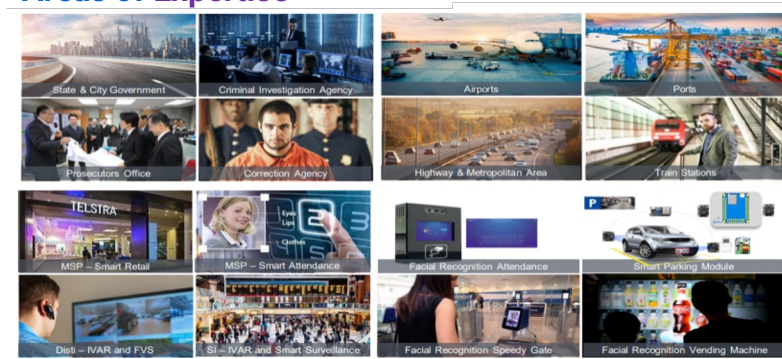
Areas of Expertise

State & City Government

Criminal Investigation Agency

Airports

Ports

Prosecutors Office

Correction Agency

Highway & Metropolitan Area

Train Stations

TELSTRA

MSP – Smart Retail

Eyes
Lips
Clothes

MSP – Smart Attendance

Facial Recognition Attendance

P

Smart Parking Module

Disti – IVAR and FVS

SI – IVAR and Smart Surveillance

Facial Recognition Speedy Gate

Facial Recognition Vending Machine